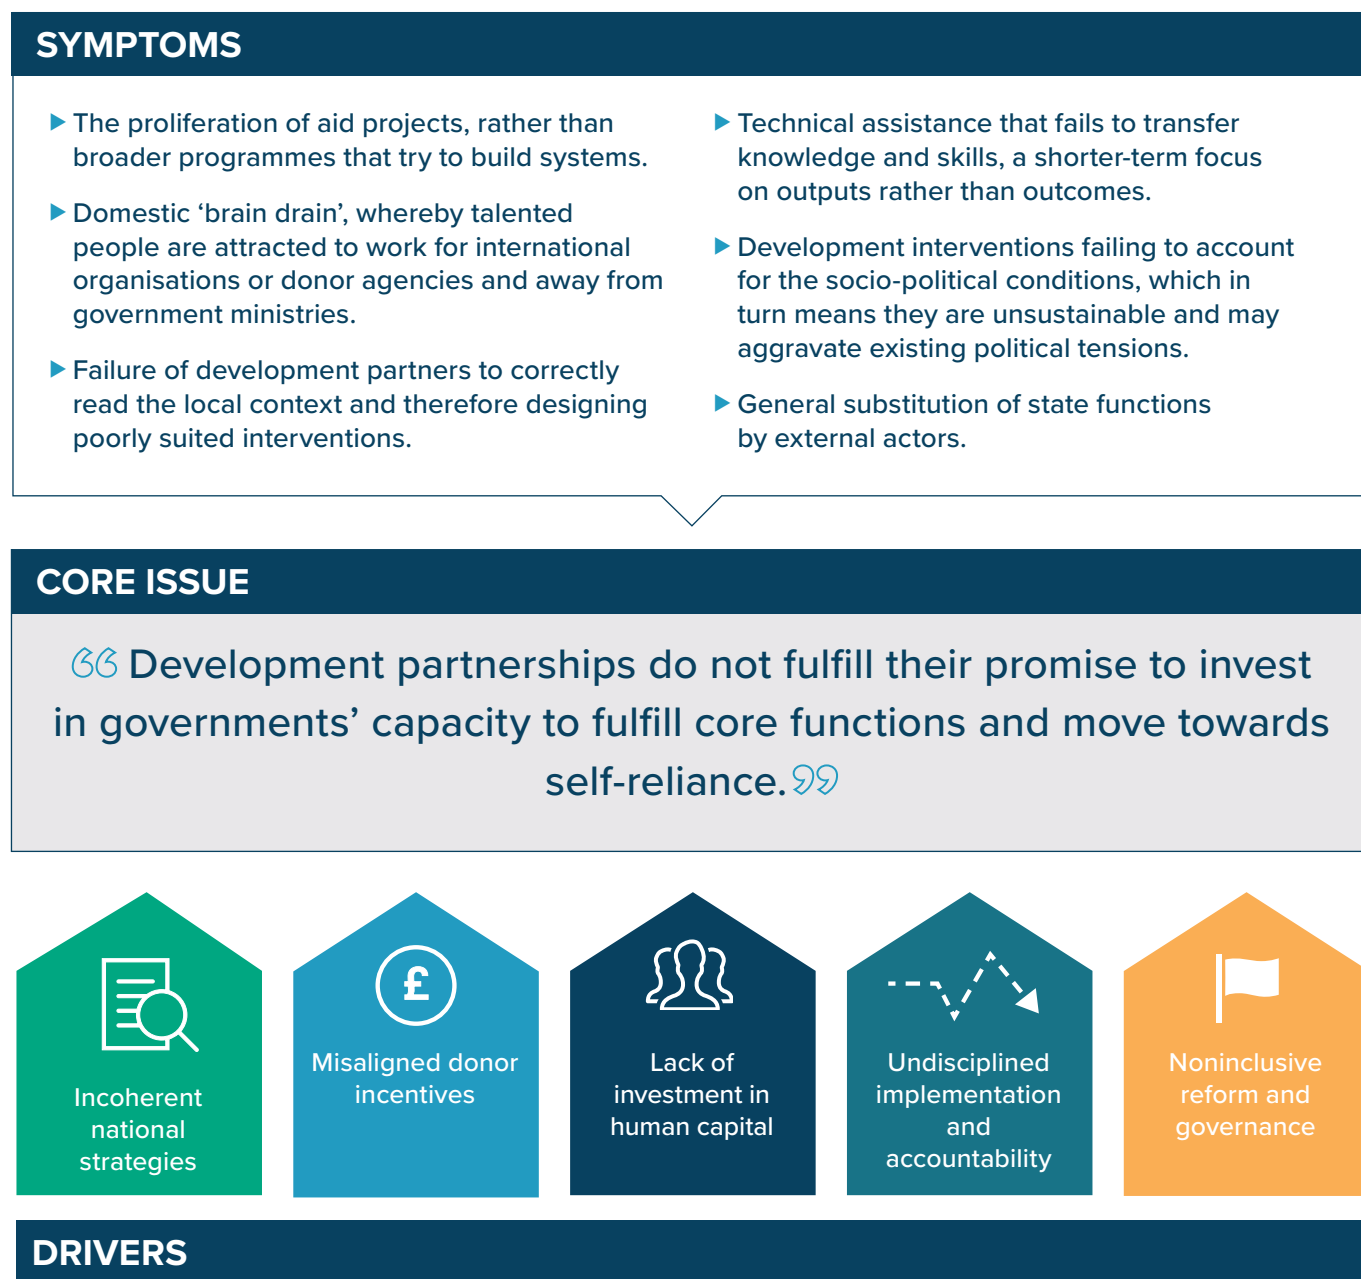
SYMPTOMS

The proliferation of aid projects, rather than broader programmes that try to build systems.

Domestic 'brain drain', whereby talented people are attracted to work for international organisations or donor agencies and away from government ministries.

Failure of development partners to correctly read the local context and therefore designing poorly suited interventions.

Technical assistance that fails to transfer knowledge and skills, a shorter-term focus on outputs rather than outcomes.

Development interventions failing to account for the socio-political conditions, which in turn means they are unsustainable and may aggravate existing political tensions.

General substitution of state functions by external actors.

CORE ISSUE

“Development partnerships do not fulfill their promise to invest in governments' capacity to fulfill core functions and move towards self-reliance.”

Incoherent national strategies

£

Misaligned donor incentives

Lack of investment in human capital

Undisciplined implementation and accountability

Noninclusive reform and governance

DRIVERS